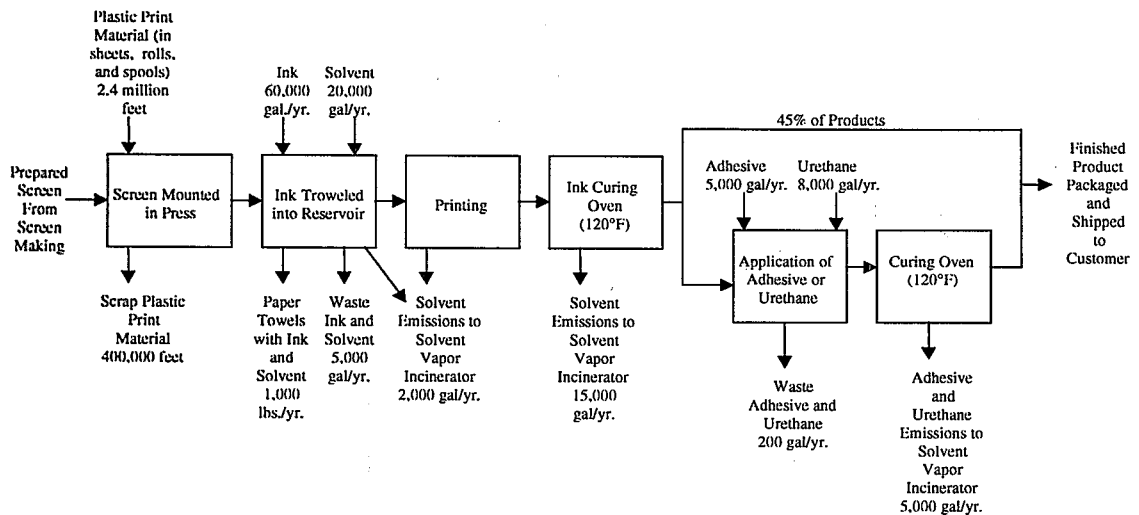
Plastic Print Material (in sheets, rolls, and spools) 2.4 million feet

Prepared Screen From Screen Making

Screen Mounted in Press

Scrap Plastic Print Material 400,000 feet

Ink 60,000 gal./yr.

Solvent 20,000 gal/yr.

Ink Troweled into Reservoir

Paper Towels with Ink and Solvent 1,000 lbs./yr.

Waste Ink and Solvent 5,000 gal/yr.

Printing

Solvent Emissions to Solvent Vapor Incinerator 2,000 gal/yr.

Ink Curing Oven (120°F)

Solvent Emissions to Solvent Vapor Incinerator 15,000 gal/yr.

45% of Products

Adhesive 5,000 gal/yr.

Urethane 8,000 gal/yr.

Application of Adhesive or Urethane

Waste Adhesive and Urethane 200 gal/yr.

Curing Oven (120°F)

Adhesive and Urethane Emissions to Solvent Vapor Incinerator 5,000 gal/yr.

Finished Product Packaged and Shipped to Customer